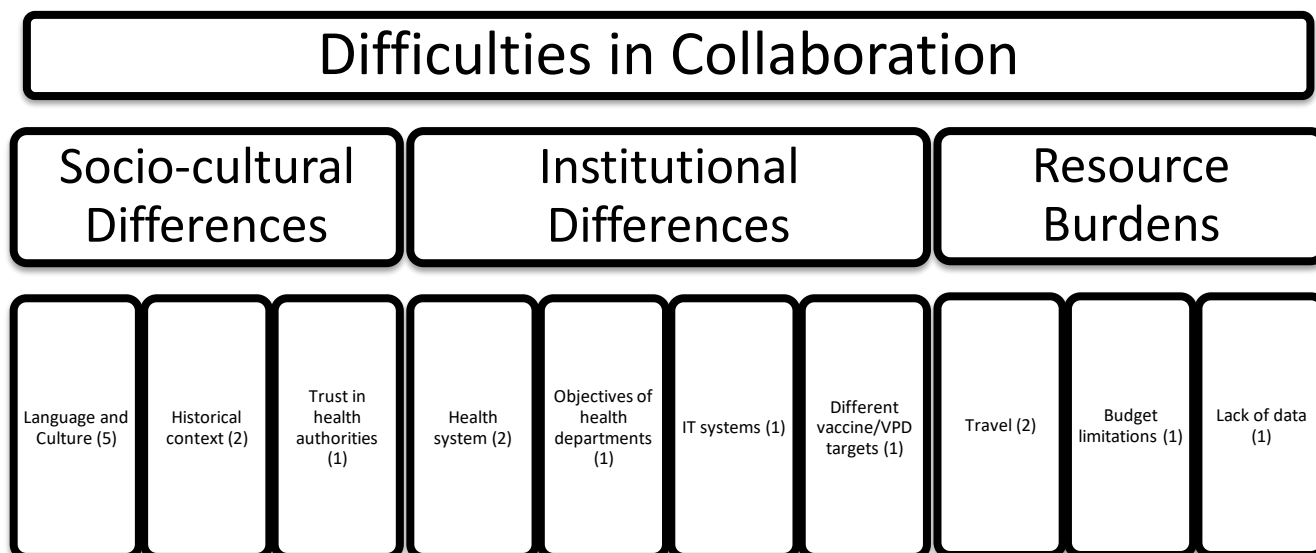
Difficulties in Collaboration

Socio-cultural Differences

Institutional Differences

Resource Burdens

Language and Culture (5)

Historical context (2)

Trust in health authorities (1)

Health system (2)

Objectives of health departments (1)

IT systems (1)

Different vaccine/VPD targets (1)

Travel (2)

Budget limitations (1)

Lack of data (1)